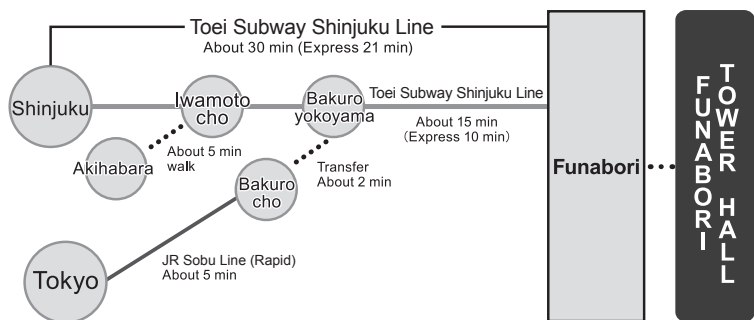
Toei Subway Shinjuku Line
About 30 min (Express 21 min)

Shinjuku

Iwamoto cho

Bakuro yokoyama

Toei Subway Shinjuku Line
About 15 min
(Express 10 min)

Akihabara

About 5 min walk

Transfer
About 2 min

Bakuro cho

Funabori

FUNABORI TOWER HALL

Tokyo

JR Sobu Line (Rapid)
About 5 min